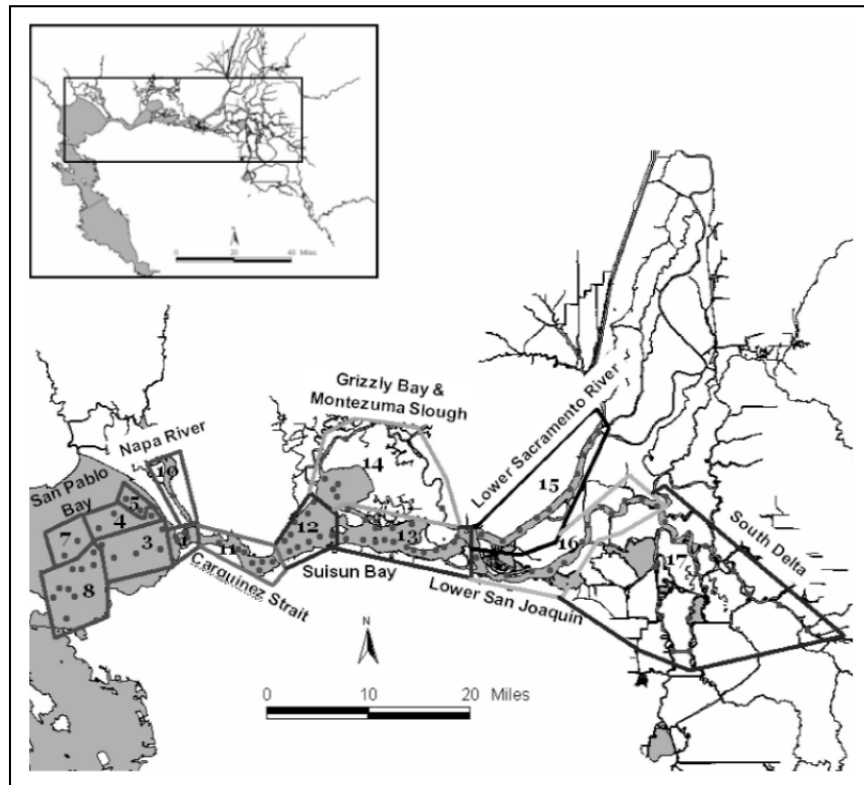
0 20 40 Miles

Grizzly Bay & Montezuma Slough

Napa River

Lower Sacramento River

10

San Pablo Bay

5

14

15

4

12

13

7

3

1

11

16

17

South Delta

8

Carquinez Strait

Suisun Bay

Lower San Joaquin

N

0 10 20 Miles